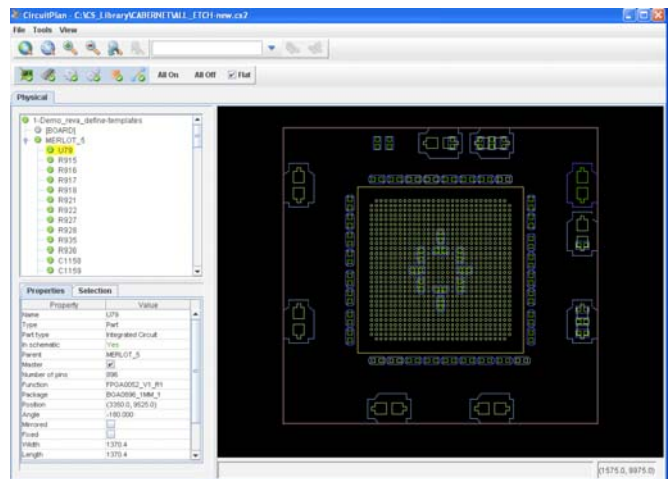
CircuitPlan - C:\CS_Library\CABERNET\ALL_ETCH-new.cx2

File Tools View

All On All Off Flat

Physical

1-Demo_reva_define-templates
[BOARD]
MERLOT_5
U79
R915
R916
R917
R918
R921
R922
R927
R928
R935
R936
C1158
C1159

Properties Selection

| Property | Value |
|---|---|
| Name | U79 |
| Type | Part |
| Part type | Integrated Circuit |
| In schematic | Yes |
| Parent | MERLOT_5 |
| Master | |
| Number of pins | 896 |
| Function | FPGA0052_V1_B1 |
| Package | BGA0896_1MM_1 |
| Position | (3350.0, 9525.0) |
| Angle | -180.000 |
| Mirrored | |
| Fixed | |
| Width | 1370.4 |
| Length | 1370.4 |

(1575.0, 9975.0)